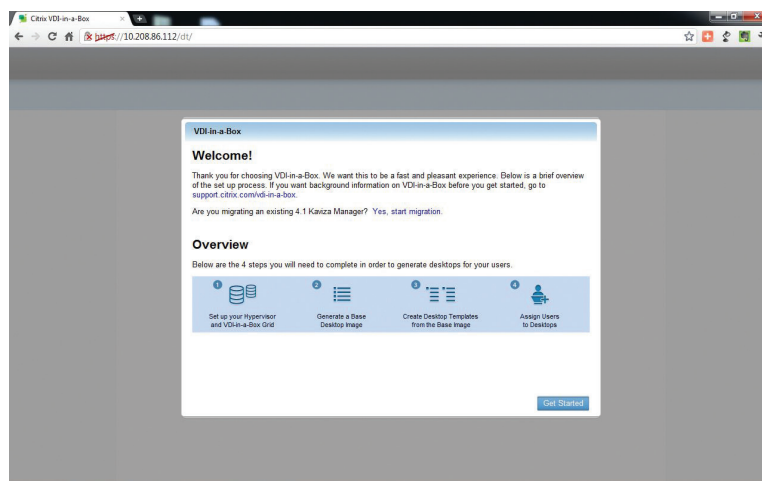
Citrix VDI-in-a-Box

https://10.208.86.112/dt/

VDI-in-a-Box

Welcome!

Thank you for choosing VDI-in-a-Box. We want this to be a fast and pleasant experience. Below is a brief overview of the set up process. If you want background information on VDI-in-a-Box before you get started, go to support.citrix.com/vdi-in-a-box.

Are you migrating an existing 4.1 Kaviza Manager? Yes, start migration.

Overview

Below are the 4 steps you will need to complete in order to generate desktops for your users.

1 Set up your Hypervisor and VDI-in-a-Box Grid

2 Generate a Base Desktop Image

3 Create Desktop Templates from the Base Image

4 Assign Users to Desktops

Get Started